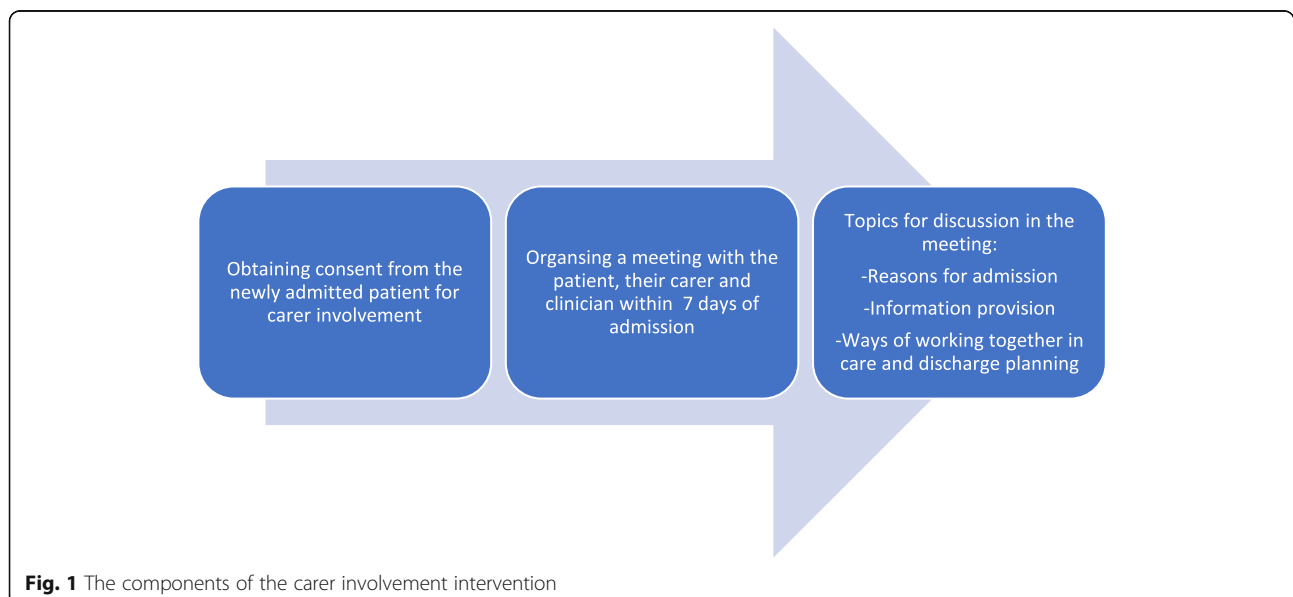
Obtaining consent from the newly admitted patient for carer involvement

Organsing a meeting with the patient, their carer and clinician within 7 days of admission

Topics for discussion in the meeting:

-Reasons for admission

-Information provision

-Ways of working together in care and discharge planning

**Fig. 1** The components of the carer involvement intervention